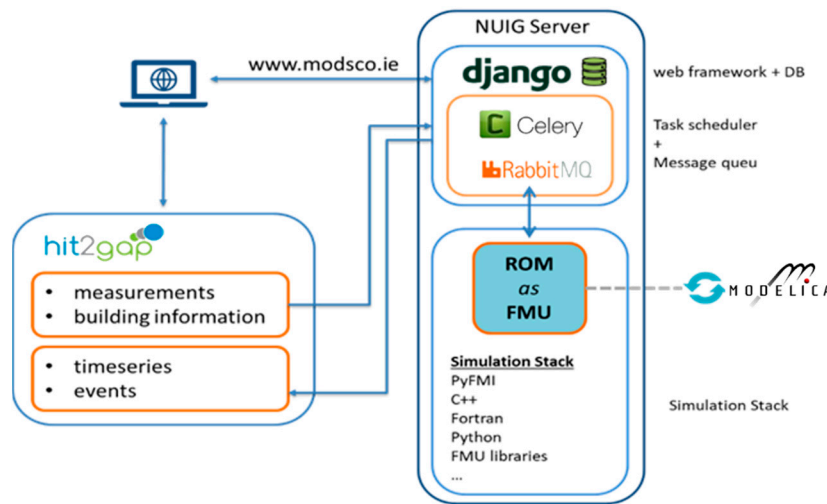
NUIG Server

www.modsco.ie

django

web framework + DB

Celery

RabbitMQ

Task scheduler
+
Message queu

hit2gap

• measurements
• building information

• timeseries
• events

ROM
as
FMU

MODELICA

Simulation Stack
PyFMI
C++
Fortran
Python
FMU libraries
...

Simulation Stack